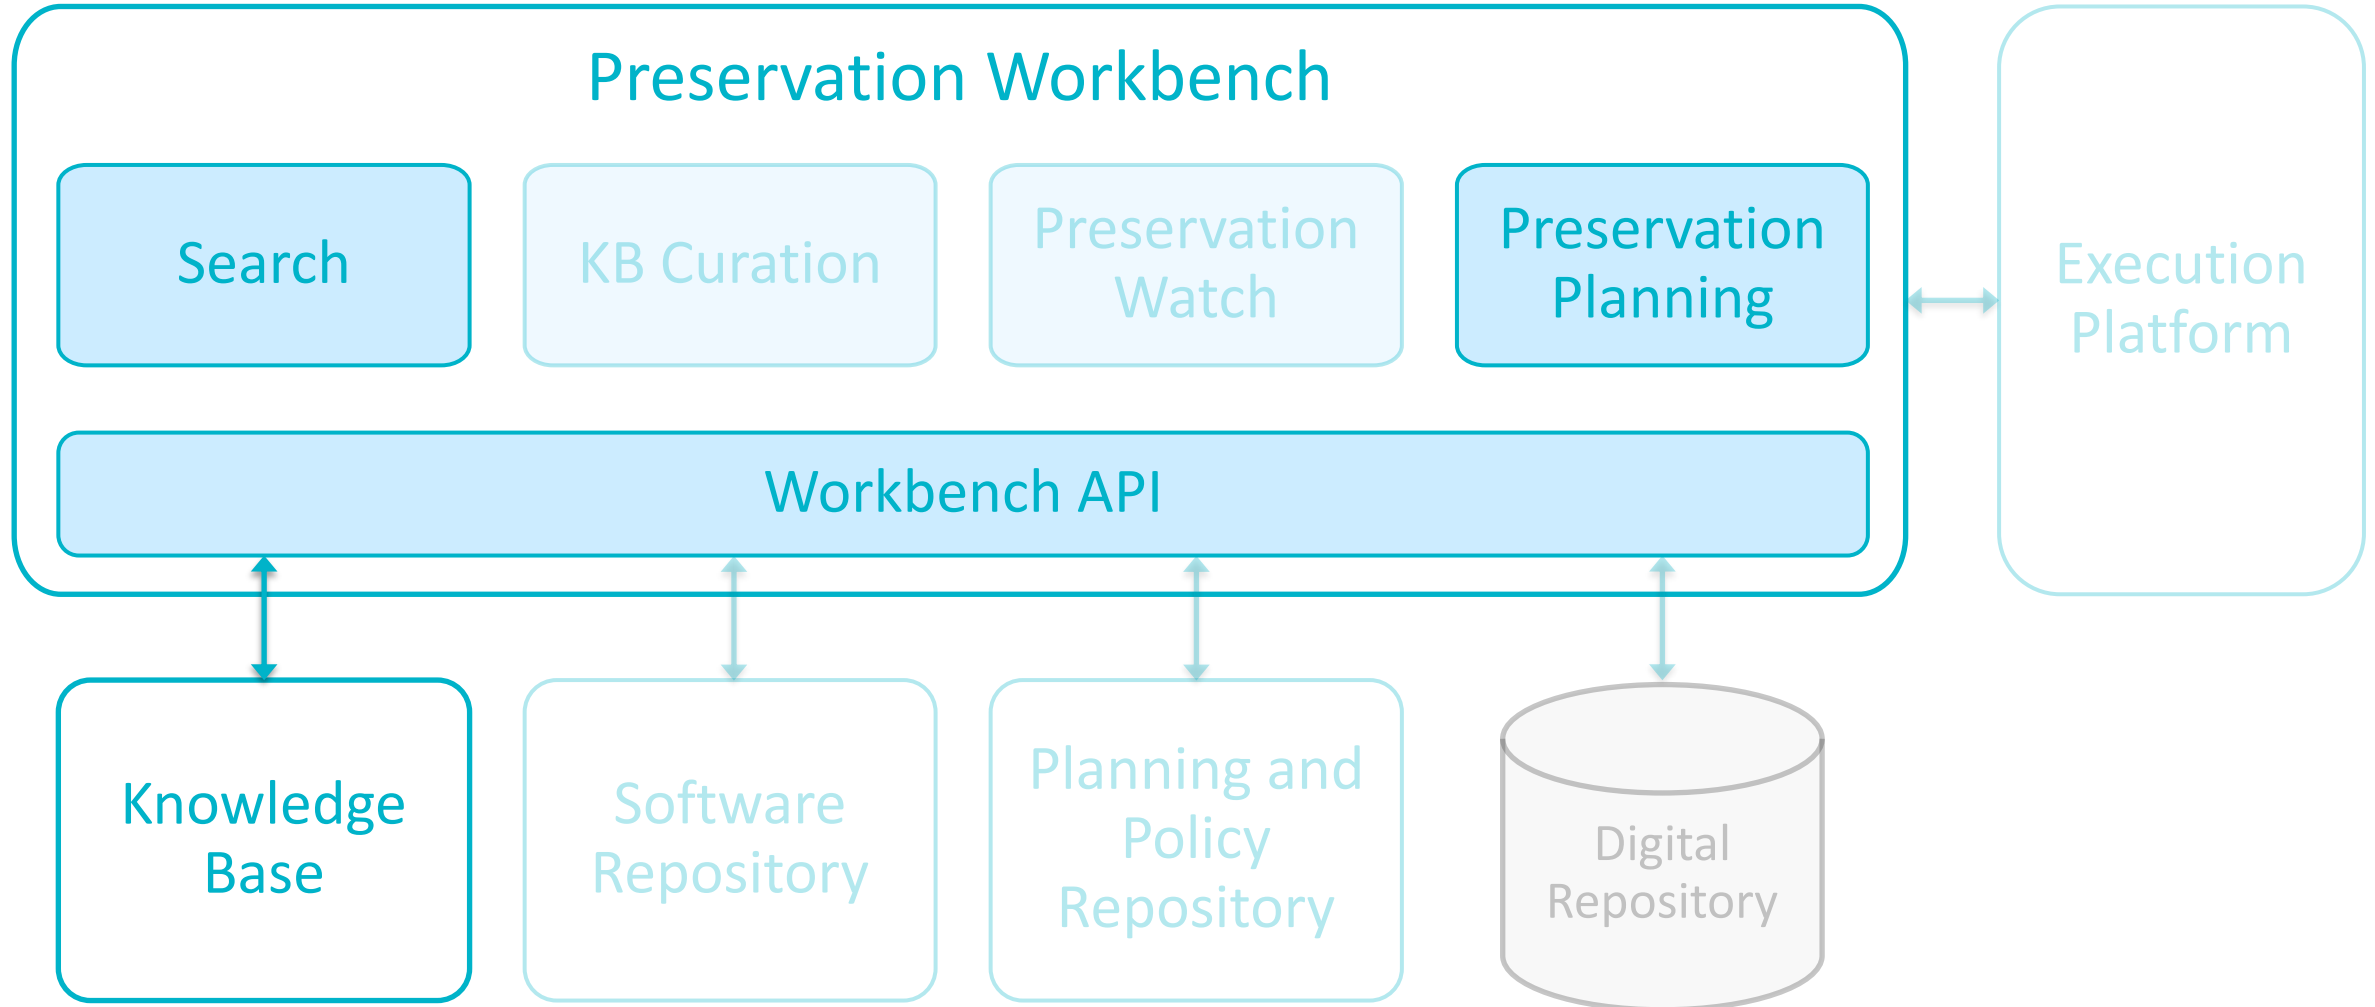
Preservation Workbench

Search

KB Curation

Preservation Watch

Preservation Planning

Execution Platform

Workbench API

Knowledge Base

Software Repository

Planning and Policy Repository

Digital Repository